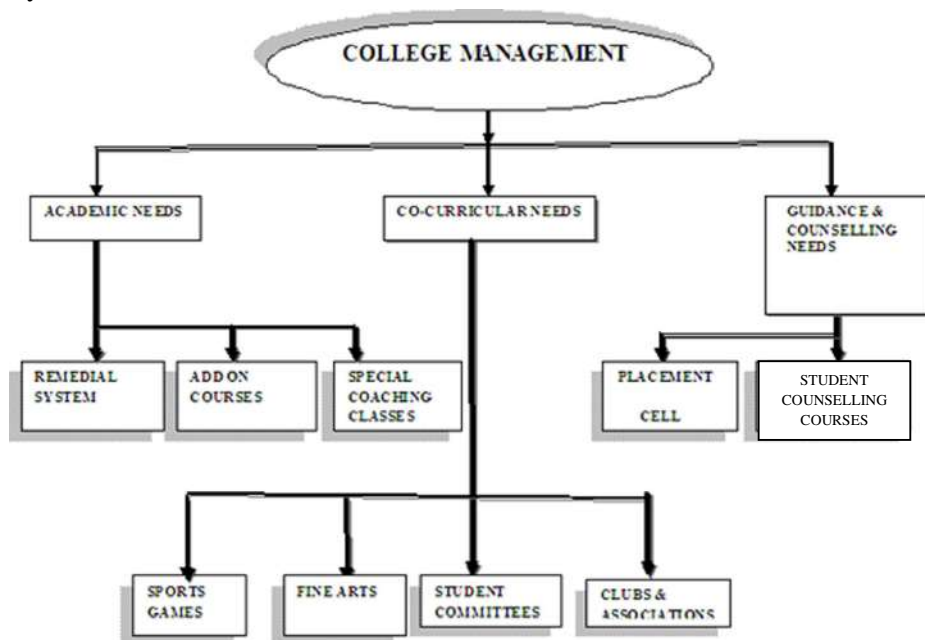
COLLEGE MANAGEMENT

ACADEMIC NEEDS

CO-CURRICULAR NEEDS

GUIDANCE & COUNSELLING NEEDS

REMEDIAL SYSTEM

ADD ON COURSES

SPECIAL COACHING CLASSES

PLACEMENT CELL

STUDENT COUNSELLING COURSES

SPORTS GAMES

FINE ARTS

STUDENT COMMITTEES

CLUBS & ASSOCIATIONS